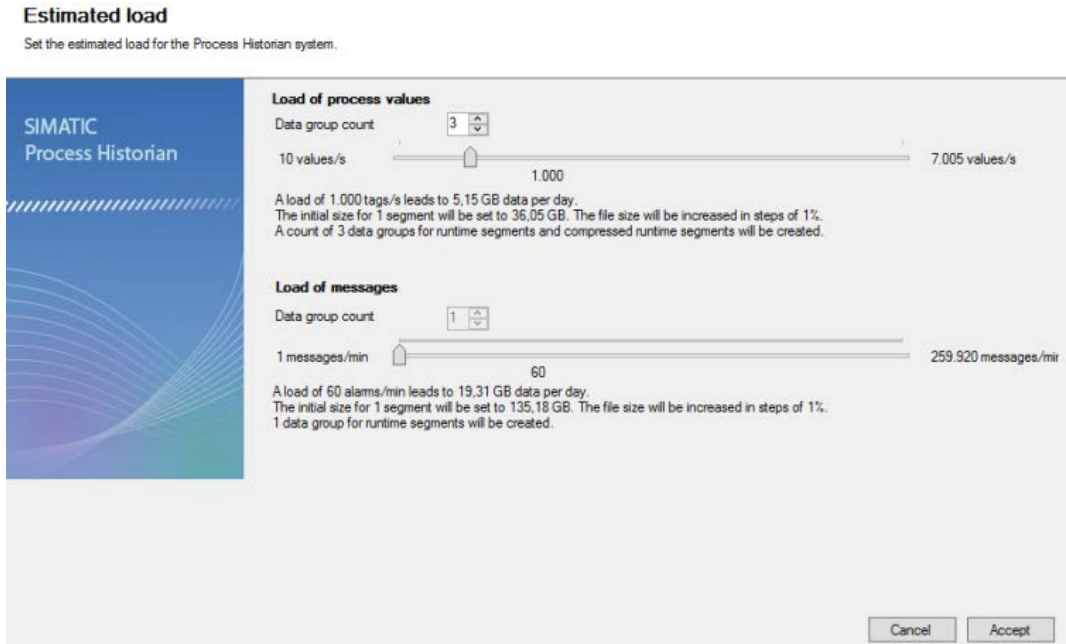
**Estimated load**

Set the estimated load for the Process Historian system.

SIMATIC
Process Historian

**Load of process values**

Data group count 3

10 values/s 1.000 7.005 values/s

A load of 1.000 tags/s leads to 5,15 GB data per day.
The initial size for 1 segment will be set to 36,05 GB. The file size will be increased in steps of 1%.
A count of 3 data groups for runtime segments and compressed runtime segments will be created.

**Load of messages**

Data group count 1

1 messages/min 60 259.920 messages/mi

A load of 60 alarms/min leads to 19,31 GB data per day.
The initial size for 1 segment will be set to 135,18 GB. The file size will be increased in steps of 1%.
1 data group for runtime segments will be created.

Cancel Accept